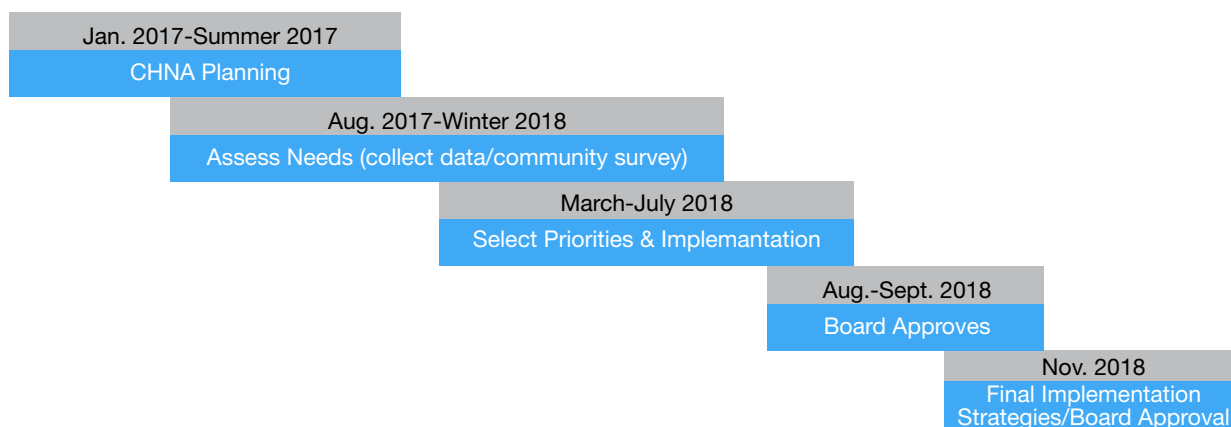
Jan. 2017-Summer 2017
CHNA Planning

Aug. 2017-Winter 2018
Assess Needs (collect data/community survey)

March-July 2018
Select Priorities & Implemantation

Aug.-Sept. 2018
Board Approves

Nov. 2018
Final Implementation Strategies/Board Approval